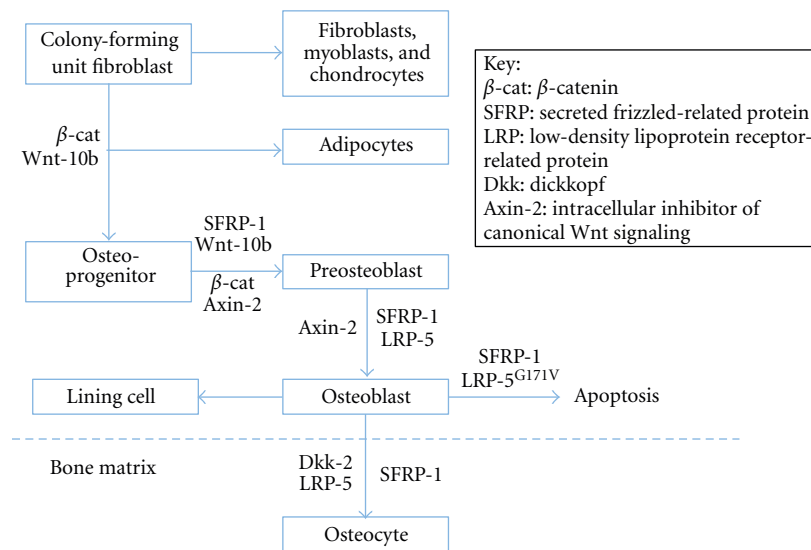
Colony-forming unit fibroblast

Fibroblasts, myoblasts, and chondrocytes

Key:
$\beta$-cat: $\beta$-catenin
SFRP: secreted frizzled-related protein
LRP: low-density lipoprotein receptor-related protein
Dkk: dickkopf
Axin-2: intracellular inhibitor of canonical Wnt signaling

$\beta$-cat
Wnt-10b

Adipocytes

SFRP-1
Wnt-10b

Osteo-progenitor

$\beta$-cat
Axin-2

Preosteoblast

Axin-2

SFRP-1
LRP-5

SFRP-1
LRP-5$^{G171V}$

Lining cell

Osteoblast

Apoptosis

Bone matrix

Dkk-2
LRP-5

SFRP-1

Osteocyte